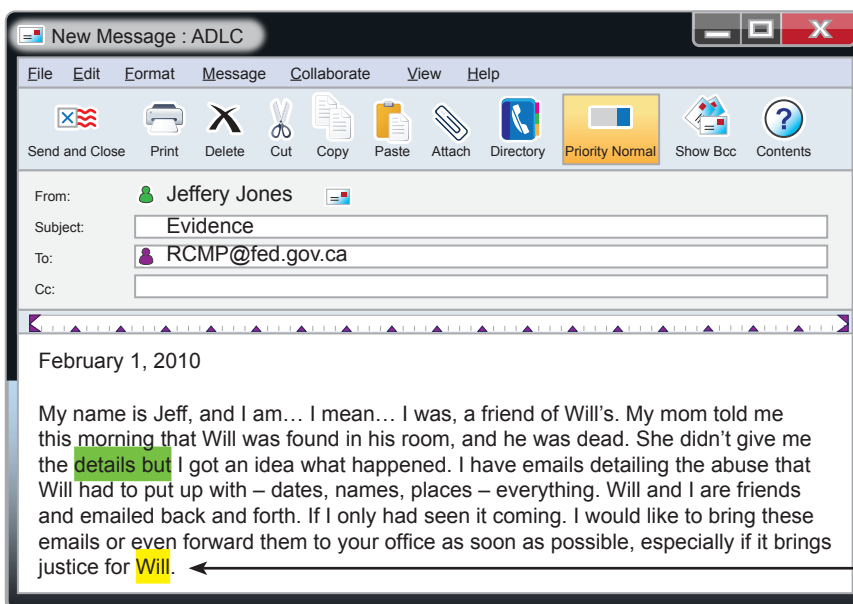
New Message : ADLC

File Edit Format Message Collaborate View Help

Send and Close Print Delete Cut Copy Paste Attach Directory Priority Normal Show Bcc Contents

From: Jeffery Jones

Subject: Evidence

To: RCMP@fed.gov.ca

Cc:

February 1, 2010

My name is Jeff, and I am… I mean… I was, a friend of Will’s. My mom told me this morning that Will was found in his room, and he was dead. She didn’t give me the details but I got an idea what happened. I have emails detailing the abuse that Will had to put up with – dates, names, places – everything. Will and I are friends and emailed back and forth. If I only had seen it coming. I would like to bring these emails or even forward them to your office as soon as possible, especially if it brings justice for Will.